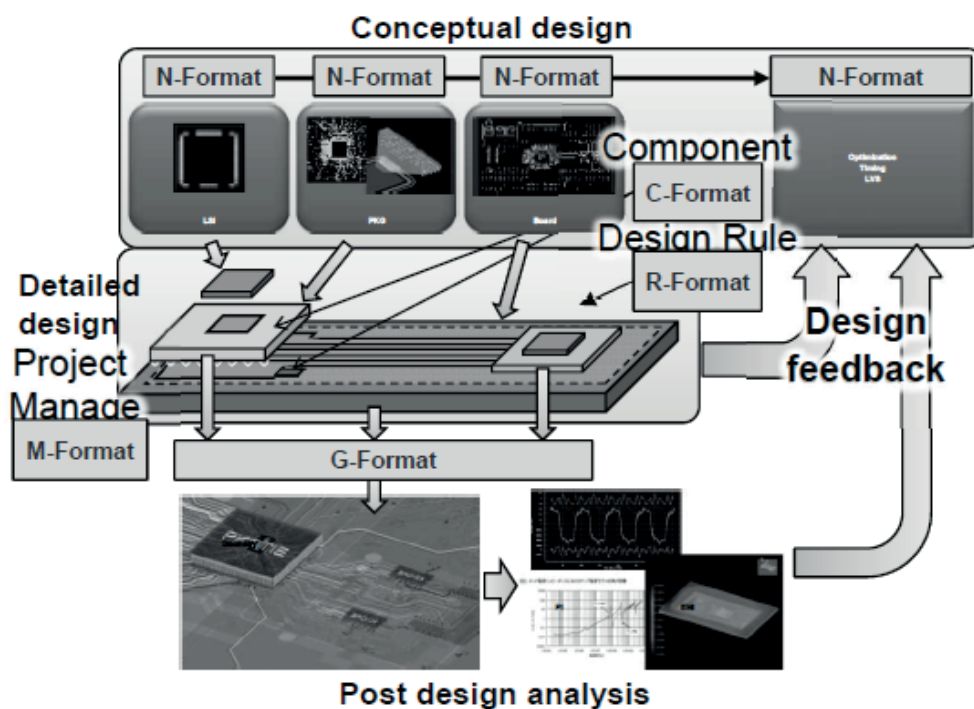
Conceptual design

N-Format
N-Format
N-Format
N-Format

LSI
PKG
Board

Component
C-Format

Optimization
Timing
LVS

Design Rule
R-Format

Detailed design
Project Manage
M-Format

Design feedback

G-Format

Post design analysis